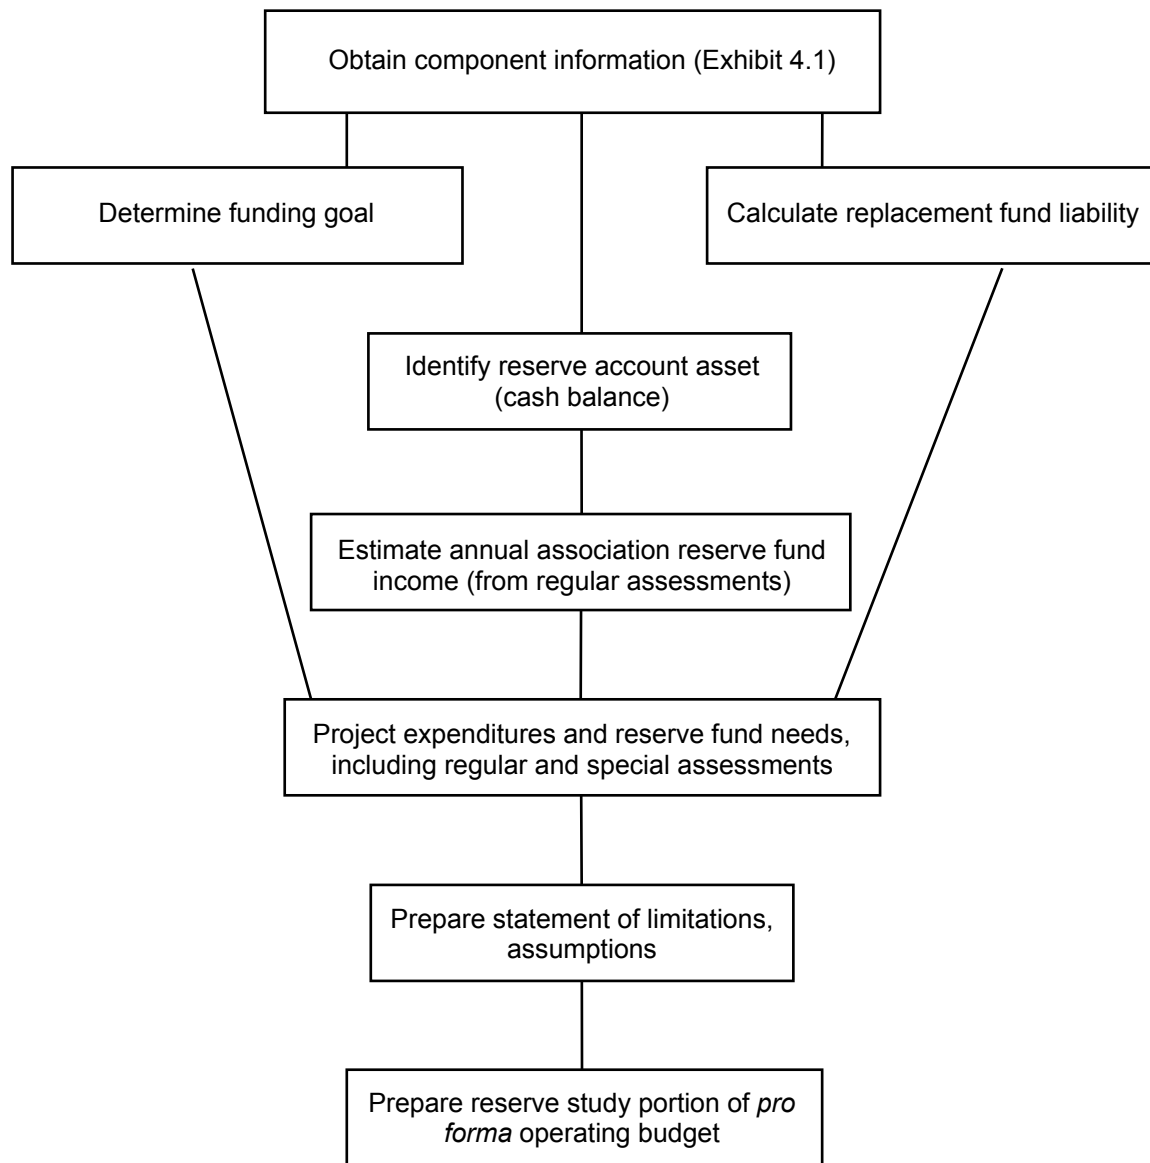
Obtain component information (Exhibit 4.1)

Determine funding goal

Calculate replacement fund liability

Identify reserve account asset (cash balance)

Estimate annual association reserve fund income (from regular assessments)

Project expenditures and reserve fund needs, including regular and special assessments

Prepare statement of limitations, assumptions

Prepare reserve study portion of *pro forma* operating budget